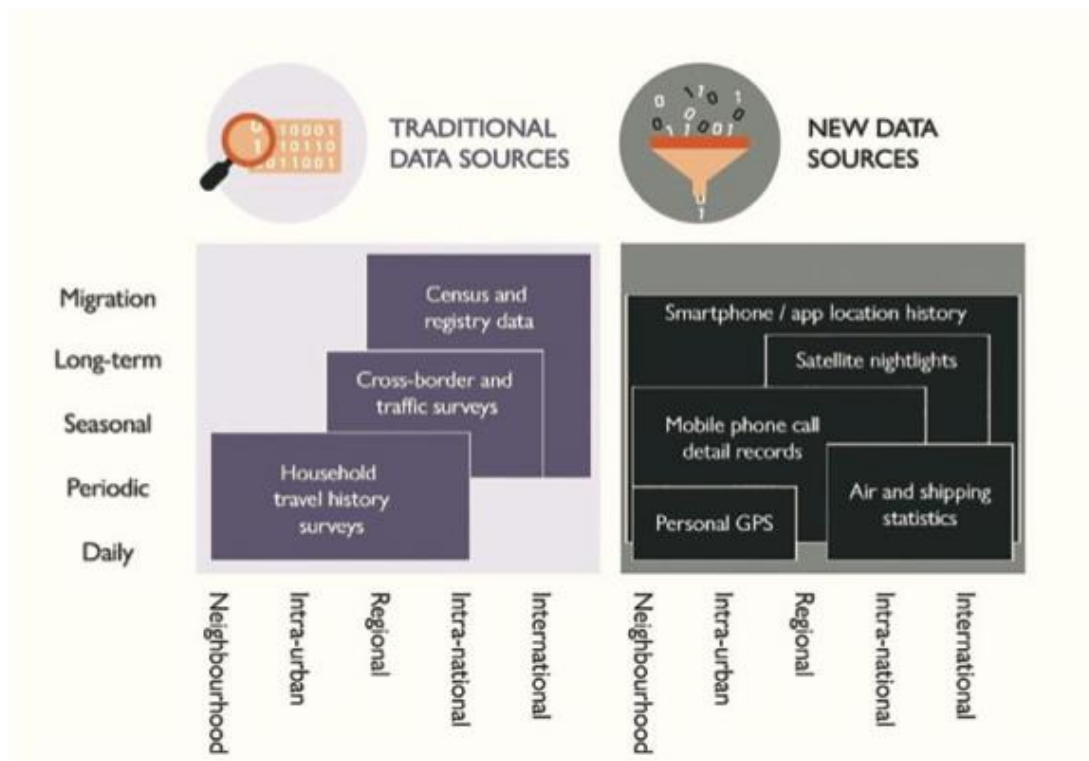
TRADITIONAL DATA SOURCES

NEW DATA SOURCES

Migration
Long-term
Seasonal
Periodic
Daily

Census and registry data

Cross-border and traffic surveys

Household travel history surveys

Smartphone / app location history

Satellite nightlights

Mobile phone call detail records

Air and shipping statistics

Personal GPS

Neighbourhood
Intra-urban
Regional
Intra-national
International

Neighbourhood
Intra-urban
Regional
Intra-national
International